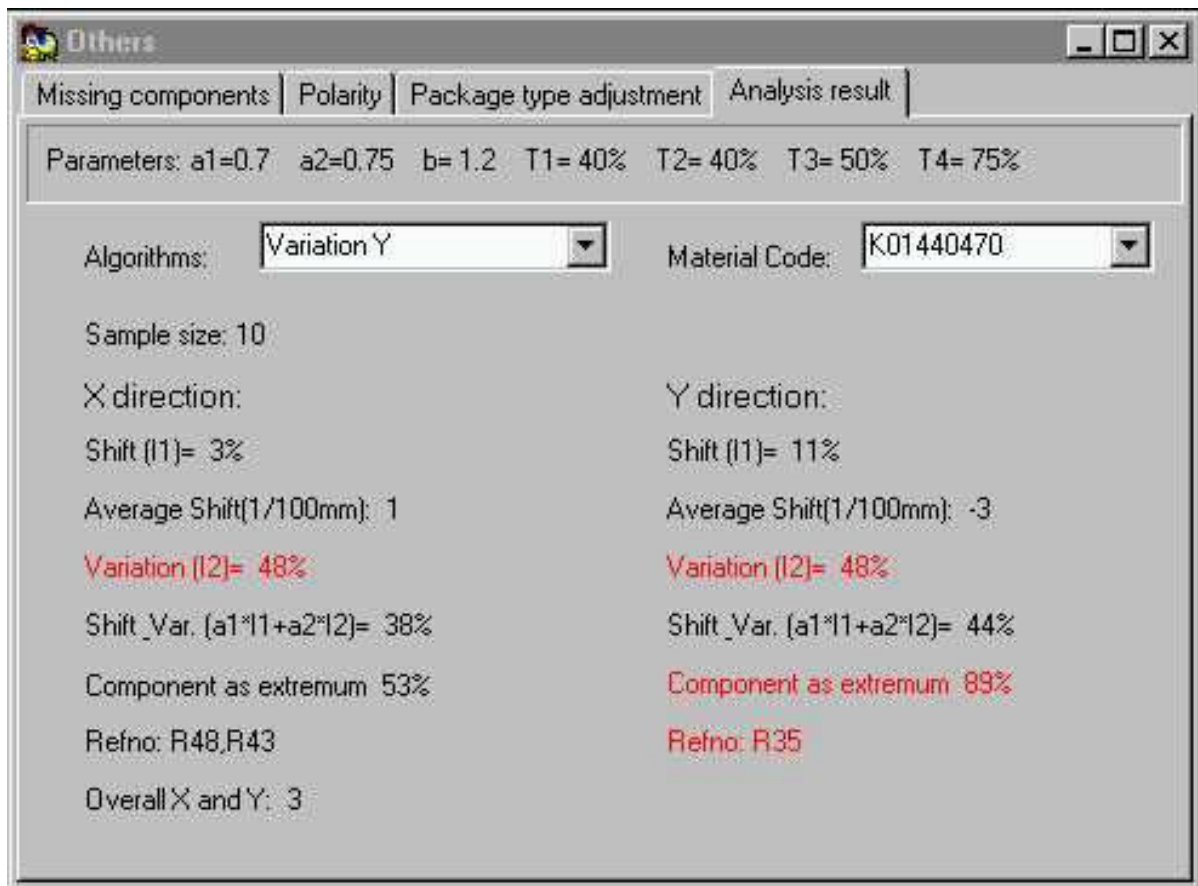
Others

Missing components | Polarity | Package type adjustment | Analysis result

Parameters: a1=0.7 a2=0.75 b= 1.2 T1= 40% T2= 40% T3= 50% T4= 75%

Algorithms: Variation Y

Material Code: K01440470

Sample size: 10

X direction:

Shift (I1)= 3%

Average Shift(1/100mm): 1

Variation (I2)= 48%

Shift_Var. (a1*I1+a2*I2)= 38%

Component as extremum 53%

Refno: R48,R43

Overall X and Y: 3

Y direction:

Shift (I1)= 11%

Average Shift(1/100mm): -3

Variation (I2)= 48%

Shift_Var. (a1*I1+a2*I2)= 44%

Component as extremum 89%

Refno: R35